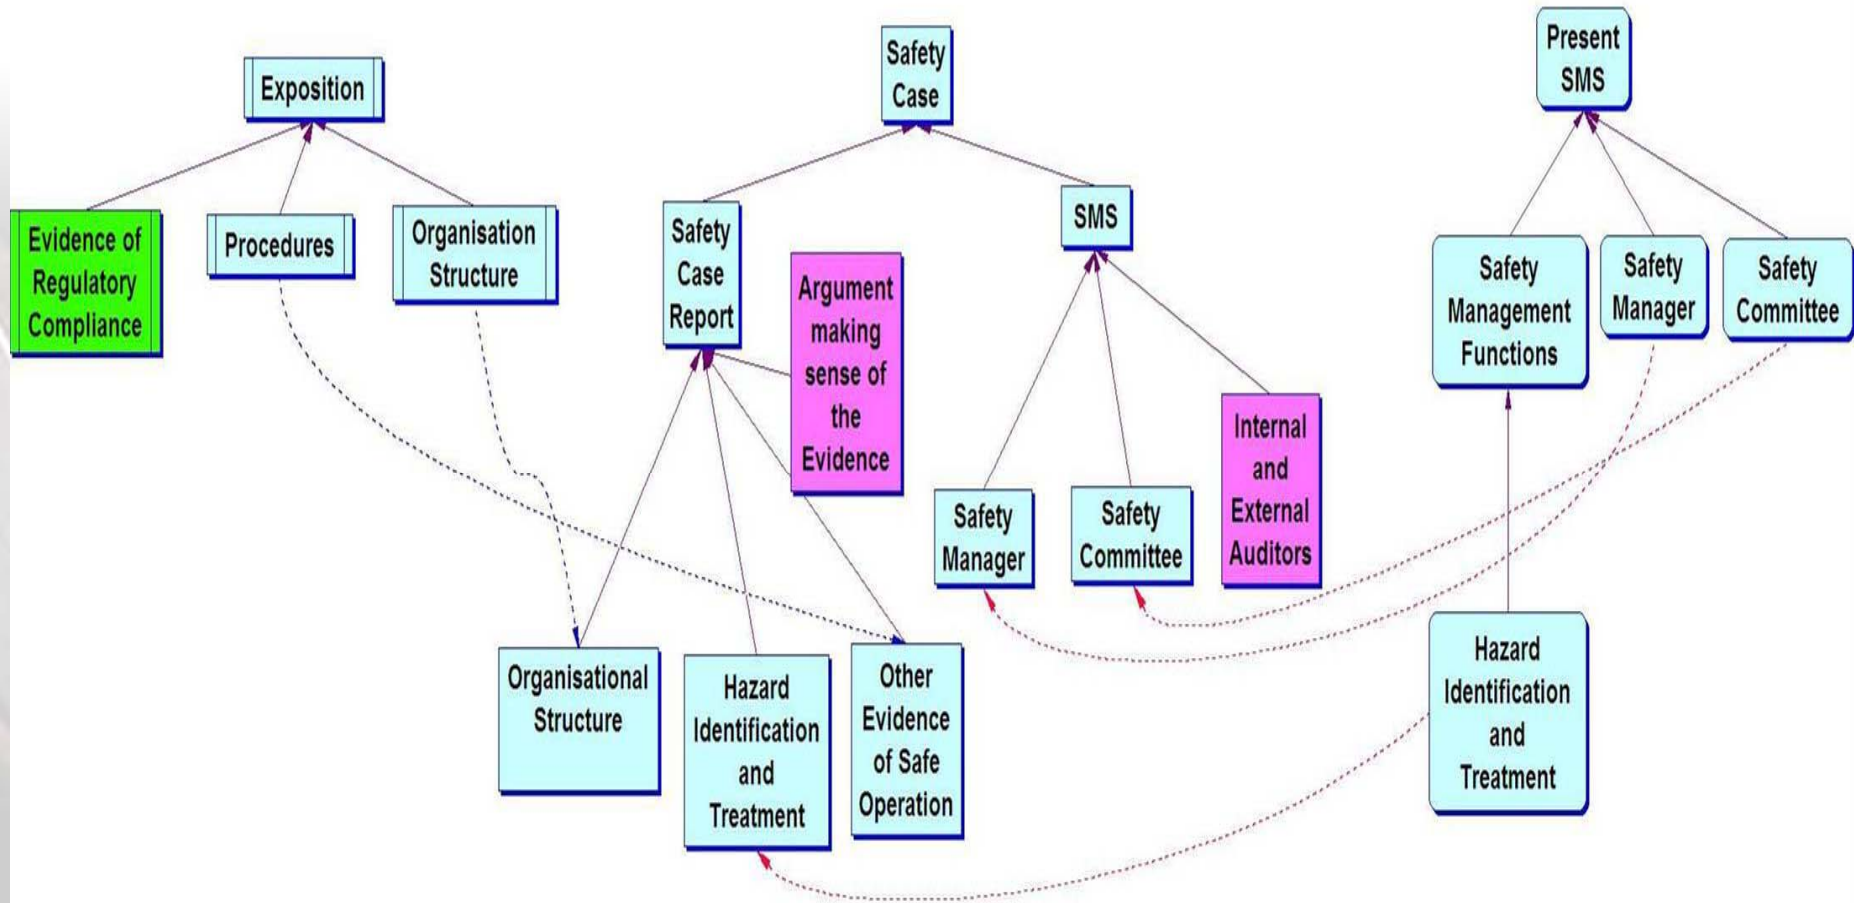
Exposition

Evidence of Regulatory Compliance

Procedures

Organisation Structure

Safety Case

Safety Case Report

Argument making sense of the Evidence

SMS

Present SMS

Safety Management Functions

Safety Manager

Safety Committee

Safety Manager

Safety Committee

Internal and External Auditors

Organisational Structure

Hazard Identification and Treatment

Other Evidence of Safe Operation

Hazard Identification and Treatment